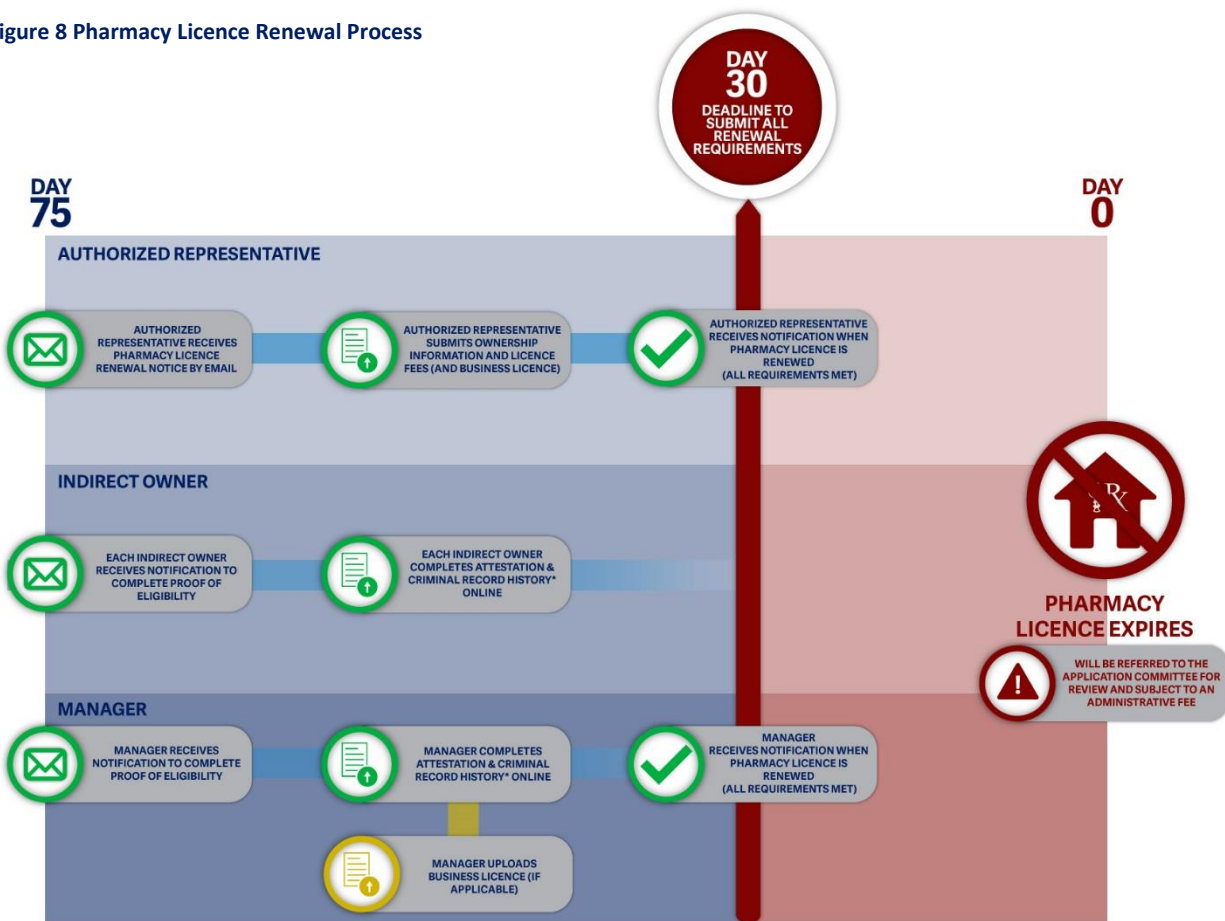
igure 8 Pharmacy Licence Renewal Process

DAY 30 DEADLINE TO SUBMIT ALL RENEWAL REQUIREMENTS

DAY 75

DAY 0

AUTHORIZED REPRESENTATIVE

AUTHORIZED REPRESENTATIVE RECEIVES PHARMACY LICENCE RENEWAL NOTICE BY EMAIL

AUTHORIZED REPRESENTATIVE SUBMITS OWNERSHIP INFORMATION AND LICENCE FEES (AND BUSINESS LICENCE)

AUTHORIZED REPRESENTATIVE RECEIVES NOTIFICATION WHEN PHARMACY LICENCE IS RENEWED (ALL REQUIREMENTS MET)

INDIRECT OWNER

EACH INDIRECT OWNER RECEIVES NOTIFICATION TO COMPLETE PROOF OF ELIGIBILITY

EACH INDIRECT OWNER COMPLETES ATTESTATION & CRIMINAL RECORD HISTORY* ONLINE

PHARMACY LICENCE EXPIRES

WILL BE REFERRED TO THE APPLICATION COMMITTEE FOR REVIEW AND SUBJECT TO AN ADMINISTRATIVE FEE

MANAGER

MANAGER RECEIVES NOTIFICATION TO COMPLETE PROOF OF ELIGIBILITY

MANAGER COMPLETES ATTESTATION & CRIMINAL RECORD HISTORY* ONLINE

MANAGER RECEIVES NOTIFICATION WHEN PHARMACY LICENCE IS RENEWED (ALL REQUIREMENTS MET)

MANAGER UPLOADS BUSINESS LICENCE (IF APPLICABLE)